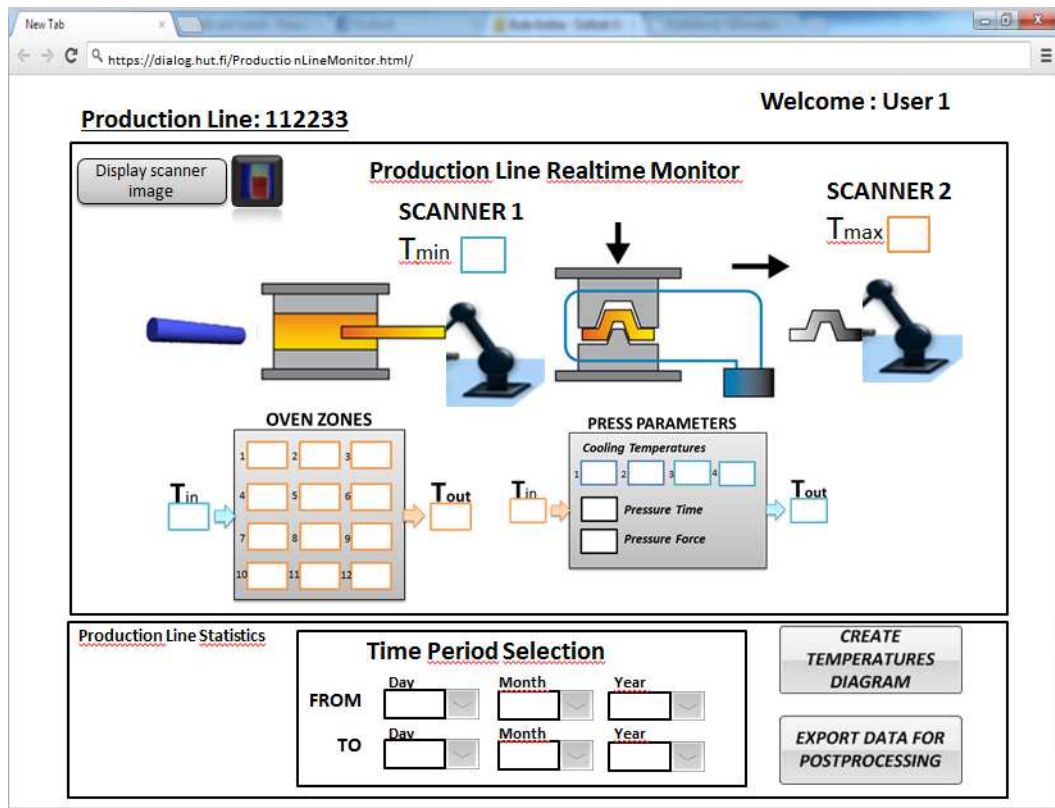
New Tab

https://dialog.hut.fi/Productio nLineMonitor.html/

Production Line: 112233

Welcome : User 1

Display scanner image

Production Line Realtime Monitor

SCANNER 1

$T_{min}$

SCANNER 2

$T_{max}$

OVEN ZONES

1 2 3
4 5 6
7 8 9
10 11 12

$T_{in}$

$T_{out}$

PRESS PARAMETERS

Cooling Temperatures

1 2 3 4

Pressure Time

Pressure Force

$T_{in}$

$T_{out}$

Production Line Statistics

Time Period Selection

FROM Day Month Year

TO Day Month Year

CREATE TEMPERATURES DIAGRAM

EXPORT DATA FOR POSTPROCESSING